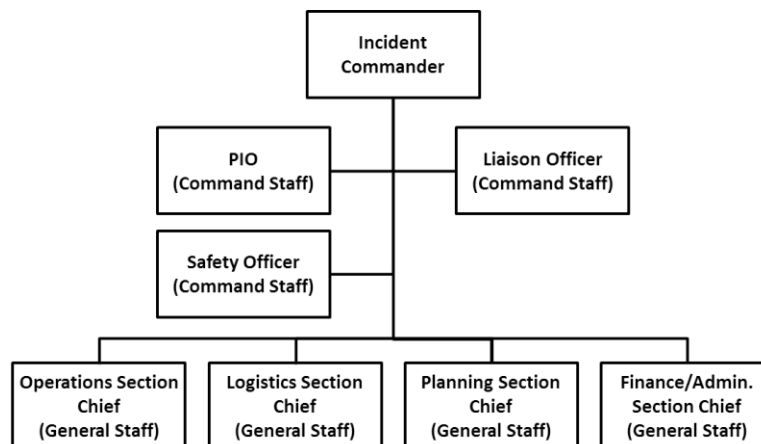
Incident Commander

PIO (Command Staff)

Liaison Officer (Command Staff)

Safety Officer (Command Staff)

Operations Section Chief (General Staff)

Logistics Section Chief (General Staff)

Planning Section Chief (General Staff)

Finance/Admin. Section Chief (General Staff)